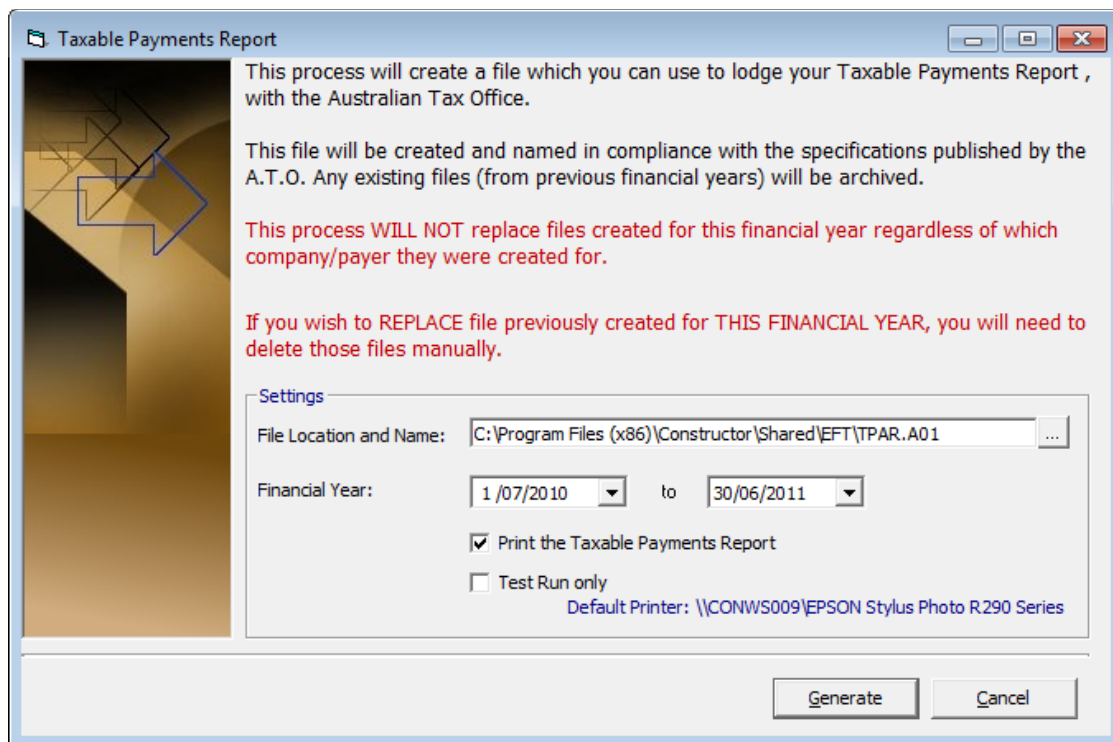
Taxable Payments Report

This process will create a file which you can use to lodge your Taxable Payments Report , with the Australian Tax Office.

This file will be created and named in compliance with the specifications published by the A.T.O. Any existing files (from previous financial years) will be archived.

This process WILL NOT replace files created for this financial year regardless of which company/payer they were created for.

If you wish to REPLACE file previously created for THIS FINANCIAL YEAR, you will need to delete those files manually.

Settings

File Location and Name: C:\Program Files (x86)\Constructor\Shared\EFT\TPAR.A01 ...

Financial Year: 1 /07/2010 to 30/06/2011

Print the Taxable Payments Report

Test Run only

Default Printer: \\CONWS009\EPSON Stylus Photo R290 Series

Generate

Cancel